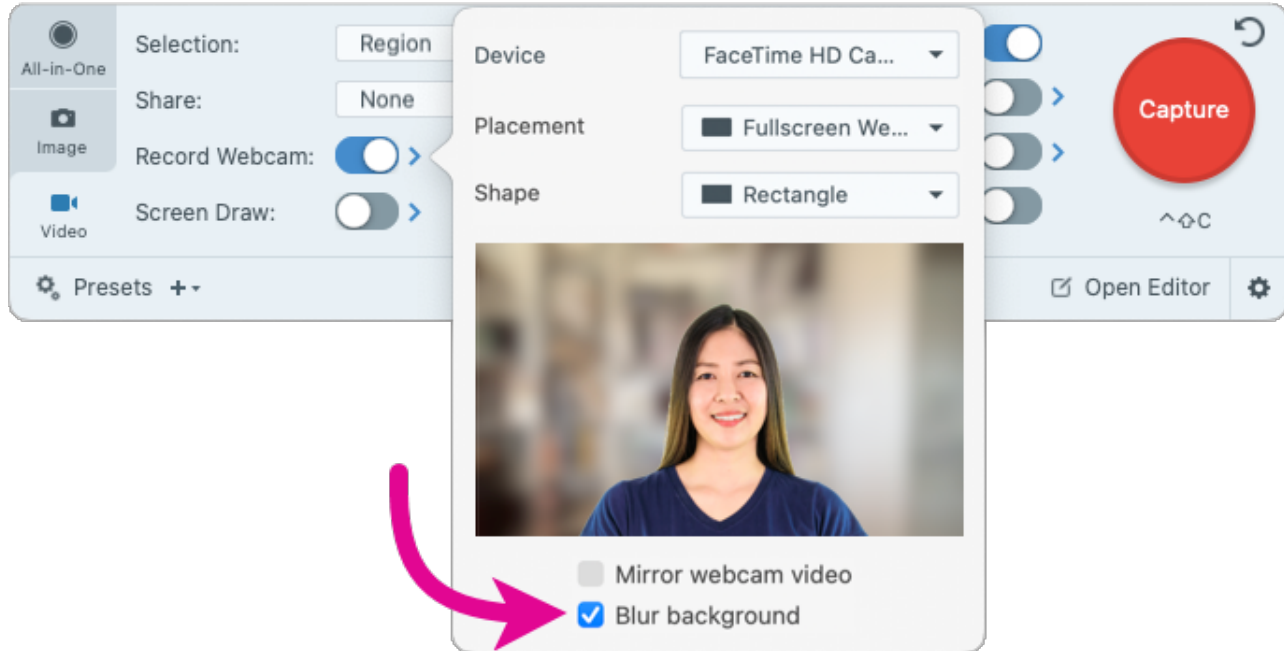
All-in-One

Image

Video

Selection: Region

Share: None

Record Webcam:

Screen Draw:

Presets +

Device FaceTime HD Ca...

Placement Fullscreen We...

Shape Rectangle

Mirror webcam video

Blur background

Capture

^⇧C

Open Editor